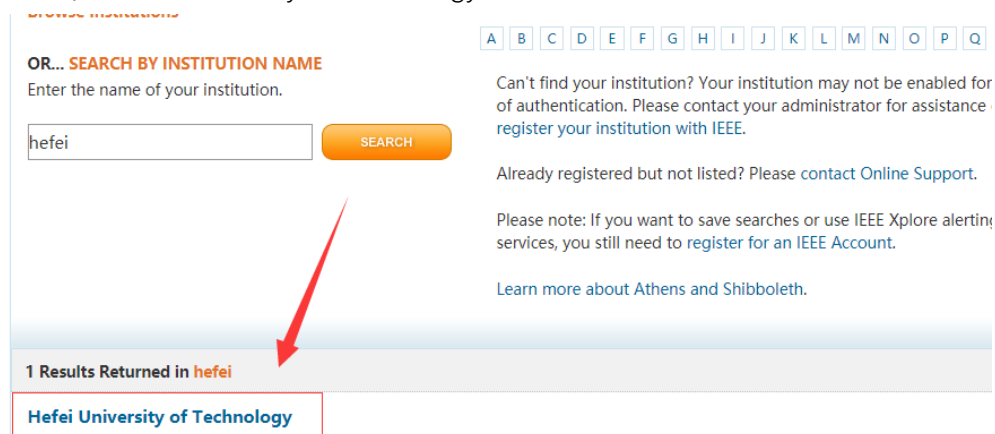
Browse Institutions

A B C D E F G H I J K L M N O P Q

OR... SEARCH BY INSTITUTION NAME
Enter the name of your institution.

hefei

SEARCH

Can't find your institution? Your institution may not be enabled for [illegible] of authentication. Please contact your administrator for assistance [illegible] register your institution with IEEE.

Already registered but not listed? Please contact Online Support.

Please note: If you want to save searches or use IEEE Xplore alerting services, you still need to register for an IEEE Account.

Learn more about Athens and Shibboleth.

1 Results Returned in hefei

Hefei University of Technology